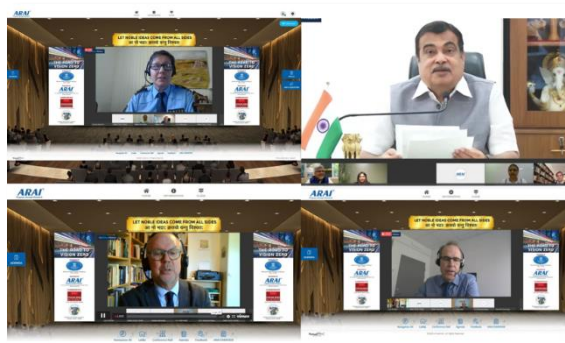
ARAI

LET NOBLE IDEAS COME FROM ALL SIDES

THE ROAD TO VISION ZERO

ARAI

ARAI

LET NOBLE IDEAS COME FROM ALL SIDES

THE ROAD TO VISION ZERO

ARAI

ARAI

LET NOBLE IDEAS COME FROM ALL SIDES

THE ROAD TO VISION ZERO

ARAI